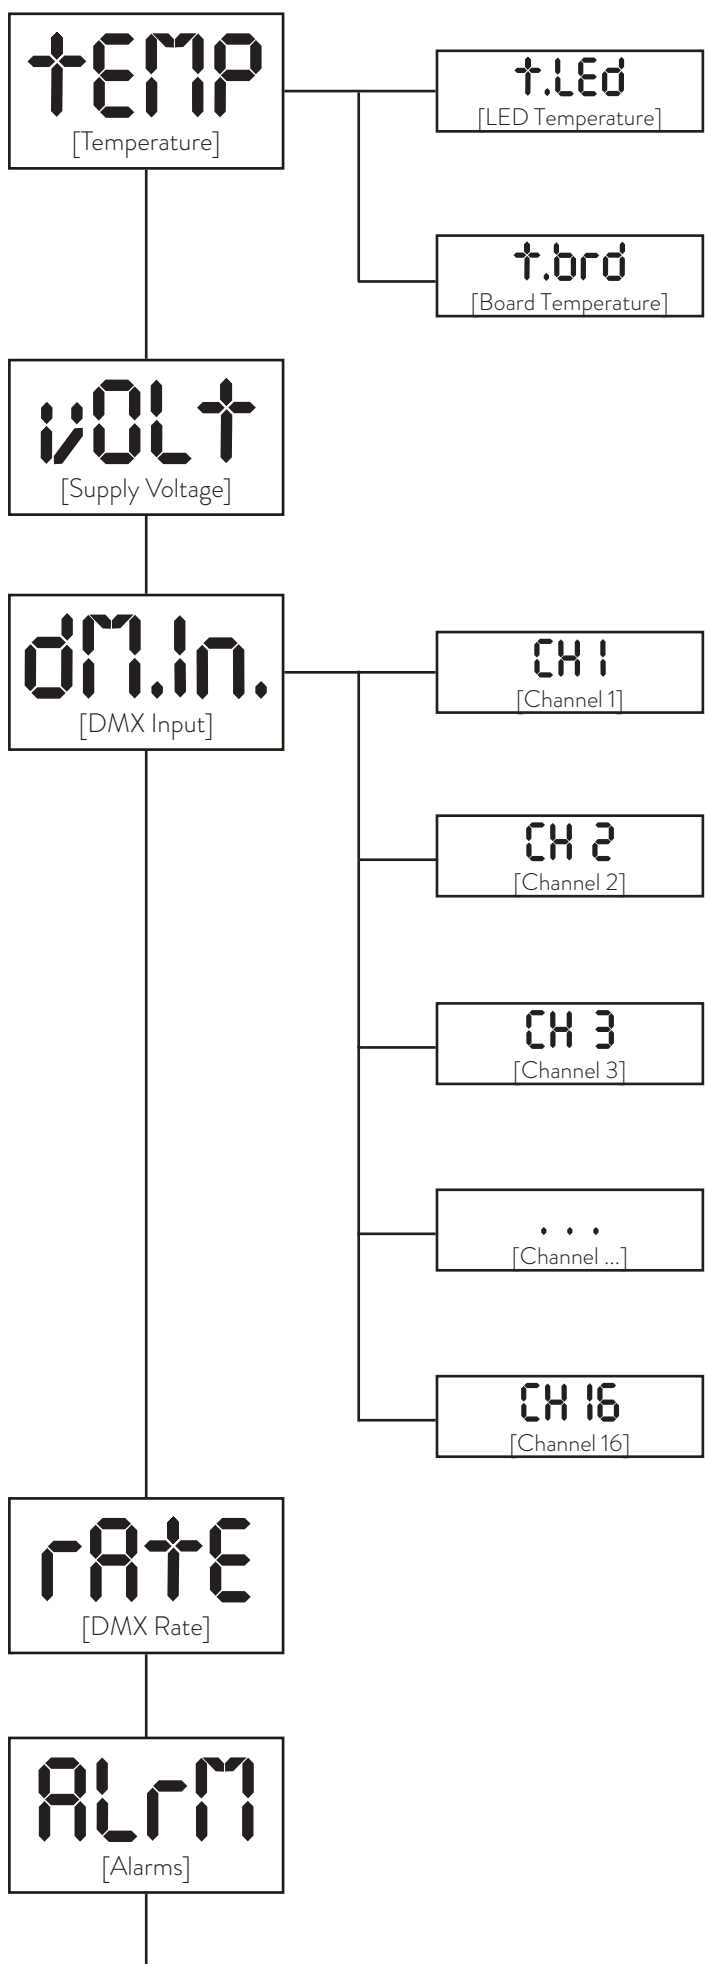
tEMP
[Temperature]

t.LEd
[LED Temperature]

t.brd
[Board Temperature]

vOLt
[Supply Voltage]

dM.In.
[DMX Input]

CH 1
[Channel 1]

CH 2
[Channel 2]

CH 3
[Channel 3]

. . .
[Channel ...]

CH 16
[Channel 16]

rAtE
[DMX Rate]

ALrM
[Alarms]